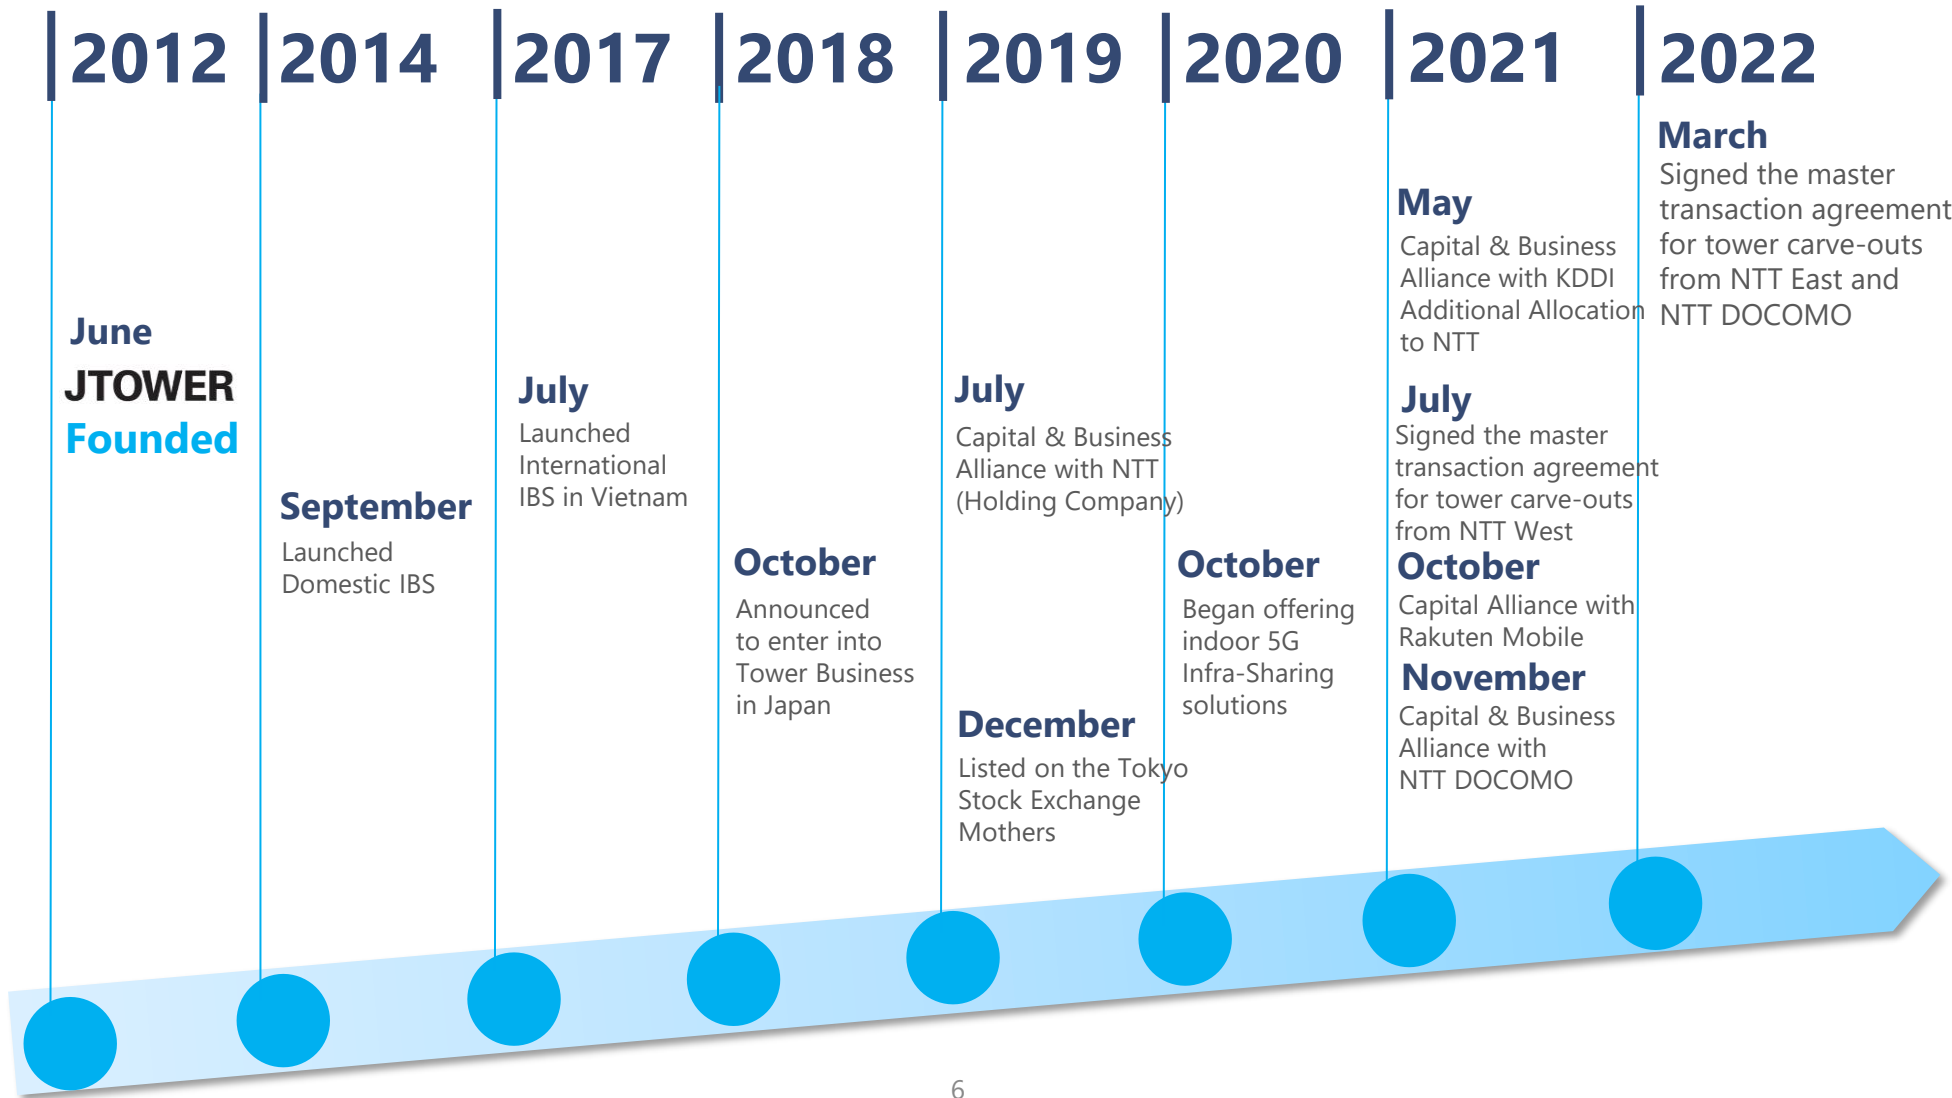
2012

June
JTOWER
Founded

2014

September
Launched Domestic IBS

2017

July
Launched International IBS in Vietnam

2018

October
Announced to enter into Tower Business in Japan

2019

July
Capital & Business Alliance with NTT (Holding Company)

December
Listed on the Tokyo Stock Exchange Mothers

2020

October
Began offering indoor 5G Infra-Sharing solutions

2021

May
Capital & Business Alliance with KDDI Additional Allocation to NTT

July
Signed the master transaction agreement for tower carve-outs from NTT West

October
Capital Alliance with Rakuten Mobile

November
Capital & Business Alliance with NTT DOCOMO

2022

March
Signed the master transaction agreement for tower carve-outs from NTT East and NTT DOCOMO

6